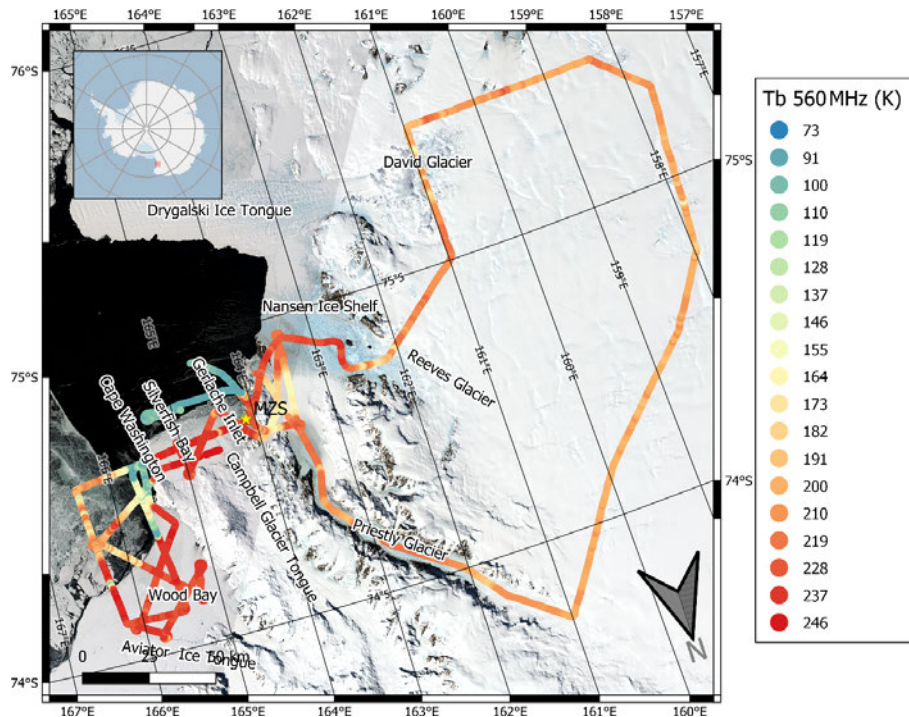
165°E 164°E 163°E 162°E 161°E 160°E 159°E 158°E 157°E

76°S

75°S

74°S

74°S

75°S

167°E 166°E 165°E 164°E 163°E 162°E 161°E 160°E

Drygalski Ice Tongue

David Glacier

Nansen Ice Shelf

Reeves Glacier

Gerlache Inlet

Silverfish Bay

Cape Washington

MZS

Campbell Glacier Tongue

Priestly Glacier

Wood Bay

Aviator Ice Tongue

0 25 50 km

75°S

74°S

165°E

166°E

167°E

163°E

162°E

161°E

160°E

159°E

158°E

157°E

164°E

N

Tb 560 MHz (K)
73
91
100
110
119
128
137
146
155
164
173
182
191
200
210
219
228
237
246